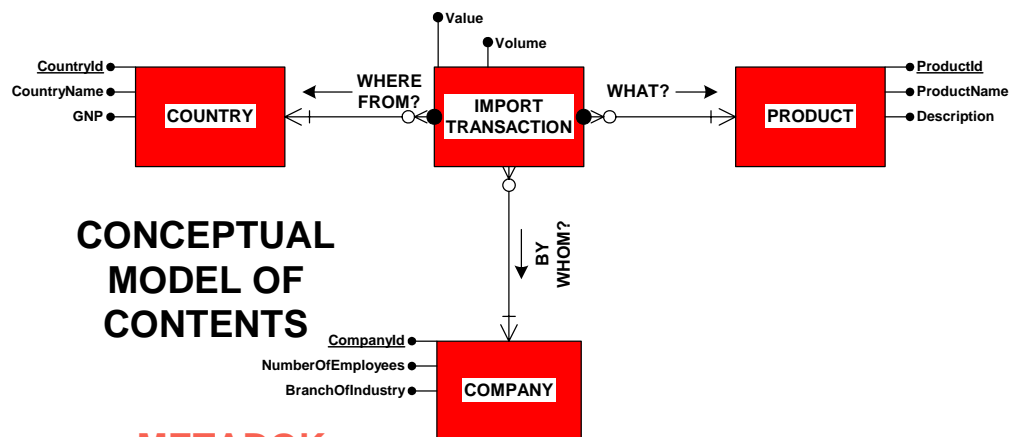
Value

Volume

CountryId
CountryName
GNP

COUNTRY

WHERE FROM?

IMPORT TRANSACTION

WHAT?

PRODUCT

ProductId
ProductName
Description

BY WHOM?

CONCEPTUAL MODEL OF CONTENTS

CompanyId
NumberOfEmployees
BranchOfIndustry

COMPANY

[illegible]